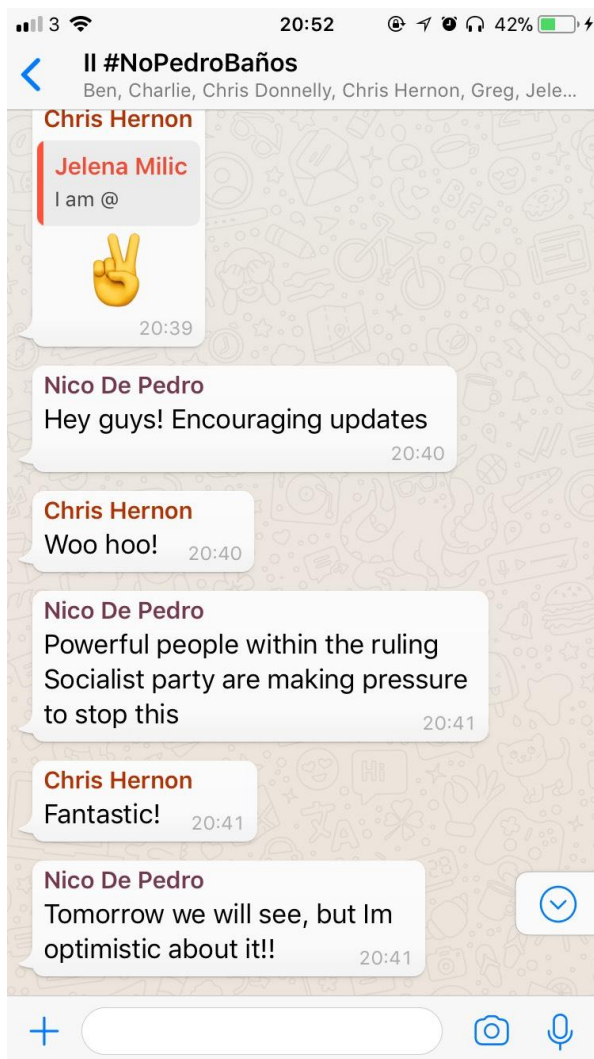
3 20:52 42%

II #NoPedroBaños
Ben, Charlie, Chris Donnelly, Chris Hernon, Greg, Jele...

Chris Hernon
Jelena Milic
I am @
✌️
20:39

Nico De Pedro
Hey guys! Encouraging updates
20:40

Chris Hernon
Woo hoo! 20:40

Nico De Pedro
Powerful people within the ruling Socialist party are making pressure to stop this
20:41

Chris Hernon
Fantastic! 20:41

Nico De Pedro
Tomorrow we will see, but Im optimistic about it!!
20:41